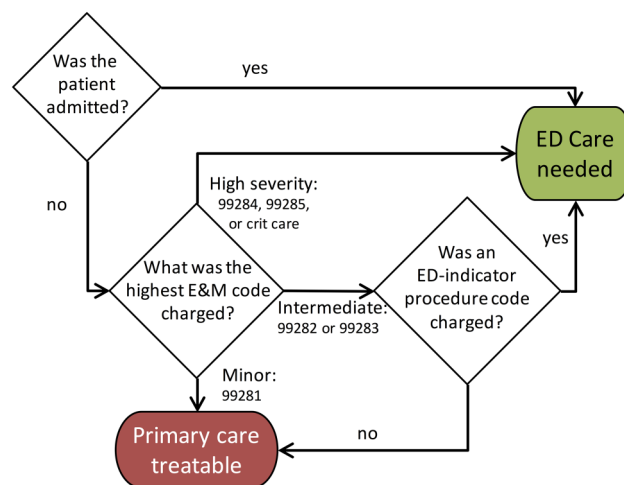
Was the patient admitted?

yes

ED Care needed

no

High severity: 99284, 99285, or crit care

What was the highest E&M code charged?

Intermediate: 99282 or 99283

Was an ED-indicator procedure code charged?

yes

Minor: 99281

no

Primary care treatable